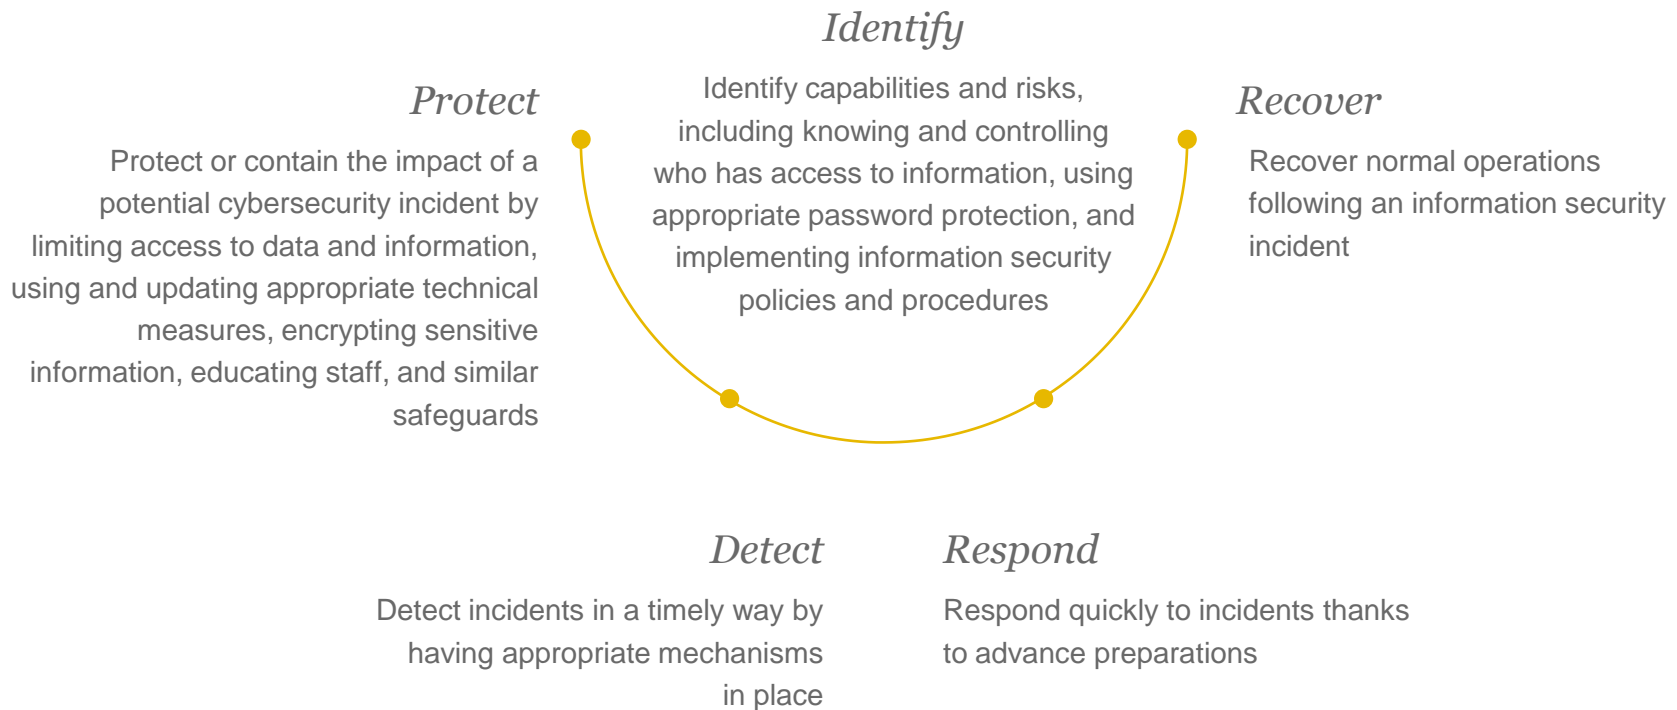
Identify

Identify capabilities and risks, including knowing and controlling who has access to information, using appropriate password protection, and implementing information security policies and procedures

Protect

Protect or contain the impact of a potential cybersecurity incident by limiting access to data and information, using and updating appropriate technical measures, encrypting sensitive information, educating staff, and similar safeguards

Recover

Recover normal operations following an information security incident

Detect

Detect incidents in a timely way by having appropriate mechanisms in place

Respond

Respond quickly to incidents thanks to advance preparations